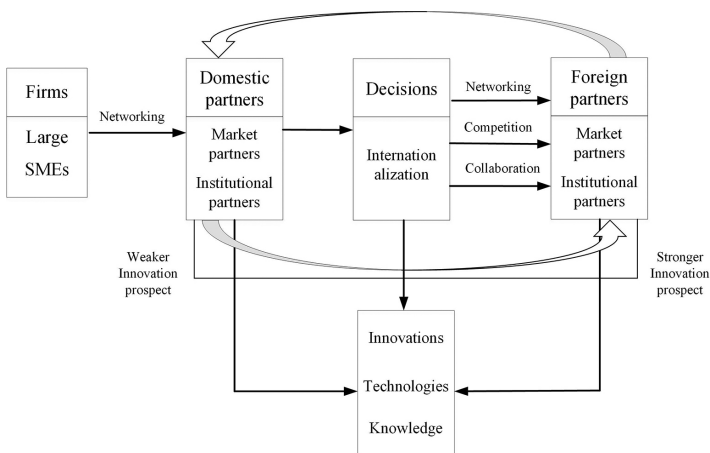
Firms

Large

SMEs

Networking

Domestic partners

Market partners

Institutional partners

Decisions

Internationalization

Networking

Competition

Collaboration

Foreign partners

Market partners

Institutional partners

Weaker Innovation prospect

Stronger Innovation prospect

Innovations

Technologies

Knowledge